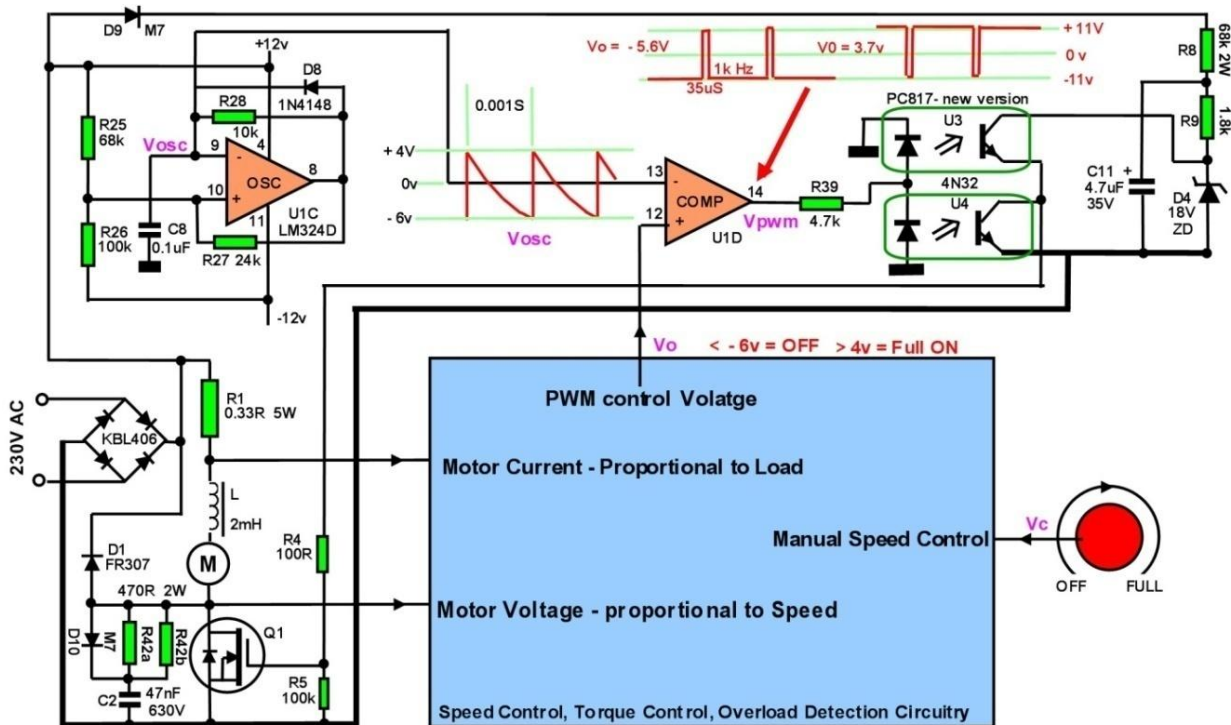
D9 M7
+12v
D8
1N4148
R28
10k
R25
68k
Vosc
9
4
OSC
8
10
11
U1C
LM324D
R26
100k
C8
0.1uF
R27 24k
-12v
0.001S
+ 4V
0v
- 6v
Vosc
Vo = - 5.6V
1k Hz
35uS
V0 = 3.7v
+ 11V
0 v
-11v
13
12
COMP
14
U1D
Vpwm
R39
4.7k
PC817- new version
U3
4N32
U4
R8
68k 2W
R9
1.8k
C11
4.7uF
35V
D4
18V
ZD
Vo
< - 6v = OFF > 4v = Full ON
PWM control Volatge
230V AC
KBL406
R1
0.33R 5W
Motor Current - Proportional to Load
L
2mH
R4
100R
Manual Speed Control
Vc
OFF
FULL
D1
FR307
M
470R 2W
Motor Voltage - proportional to Speed
D10
M7
R42a
R42b
Q1
C2
47nF
630V
R5
100k
Speed Control, Torque Control, Overload Detection Circuitry